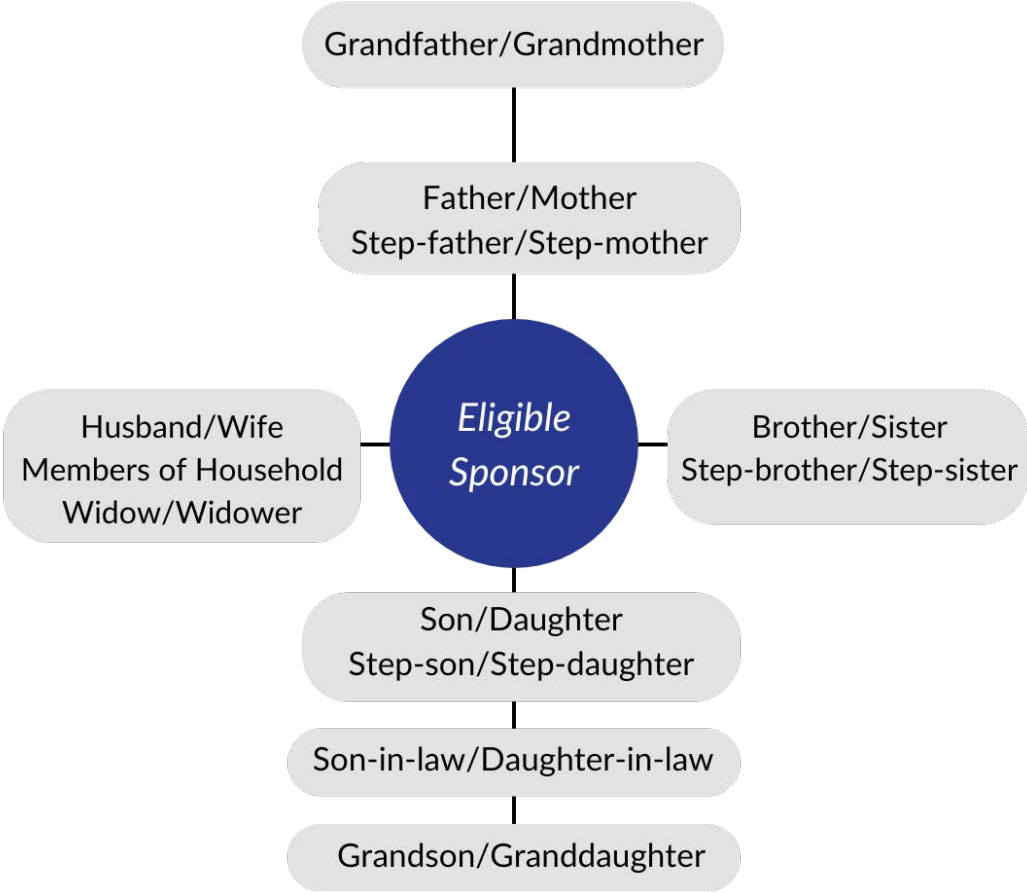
Grandfather/Grandmother

Father/Mother
Step-father/Step-mother

Husband/Wife
Members of Household
Widow/Widower

Eligible Sponsor

Brother/Sister
Step-brother/Step-sister

Son/Daughter
Step-son/Step-daughter

Son-in-law/Daughter-in-law

Grandson/Granddaughter